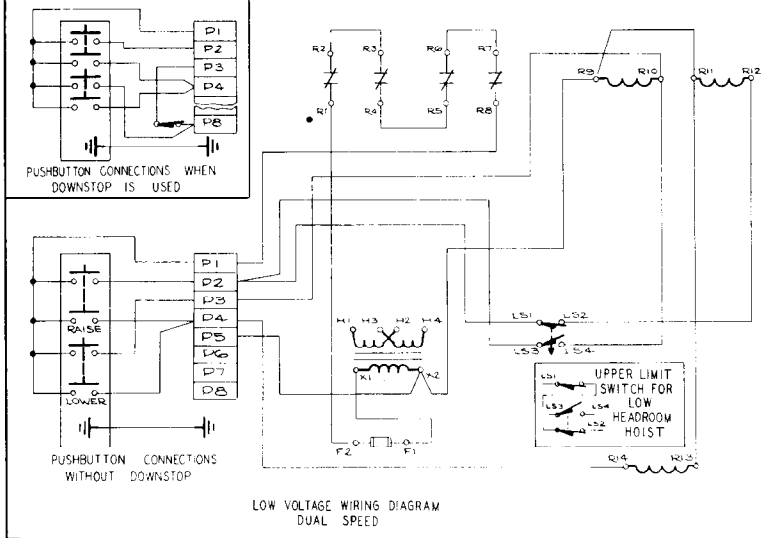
P1
P2
P3
P4
P8
PUSHBUTTON CONNECTIONS WHEN DOWNSTOP IS USED

R2
R3
R6
R7
R1
R4
R5
R8
R9
R10
R11
R12

P1
P2
P3
P4
P5
P6
P7
P8
RAISE
LOWER
PUSHBUTTON CONNECTIONS WITHOUT DOWNSTOP

H1 H3 H2 H4
X1
X2
F2
F1

LS1
LS2
LS3
LS4

LS1
LS3
LS4
LS2
UPPER LIMIT SWITCH FOR LOW HEADROOM HOIST

R14
R13

LOW VOLTAGE WIRING DIAGRAM
DUAL SPEED